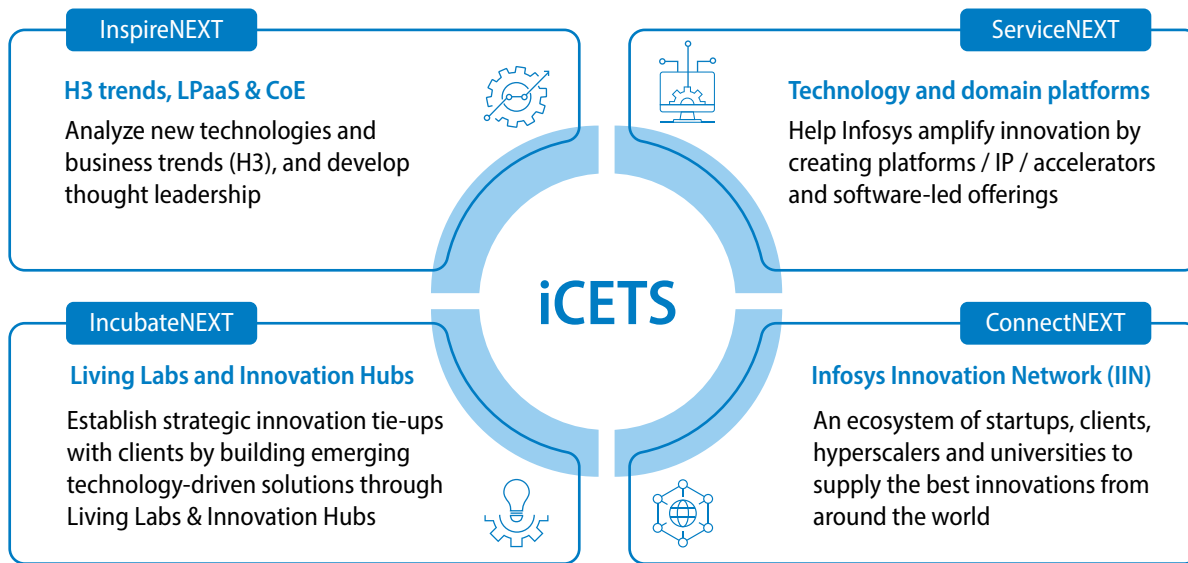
InspireNEXT

H3 trends, LPaaS & CoE

Analyze new technologies and business trends (H3), and develop thought leadership

ServiceNEXT

Technology and domain platforms

Help Infosys amplify innovation by creating platforms / IP / accelerators and software-led offerings

iCETS

IncubateNEXT

Living Labs and Innovation Hubs

Establish strategic innovation tie-ups with clients by building emerging technology-driven solutions through Living Labs & Innovation Hubs

ConnectNEXT

Infosys Innovation Network (IIN)

An ecosystem of startups, clients, hyperscalers and universities to supply the best innovations from around the world